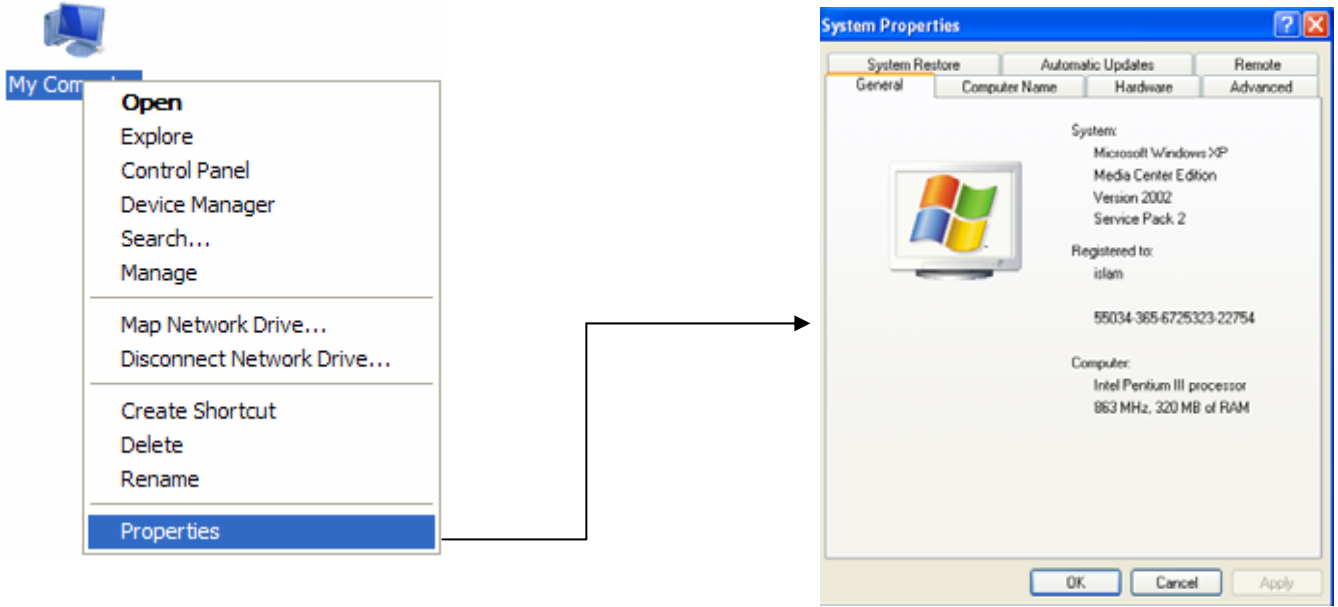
My Com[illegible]

Open
Explore
Control Panel
Device Manager
Search...
Manage

Map Network Drive...
Disconnect Network Drive...

Create Shortcut
Delete
Rename

Properties

System Properties

System Restore
Automatic Updates
Remote
General
Computer Name
Hardware
Advanced

System:
Microsoft Windows XP
Media Center Edition
Version 2002
Service Pack 2

Registered to:
islam

55034-365-6725323-22754

Computer:
Intel Pentium III processor
863 MHz, 320 MB of RAM

OK
Cancel
Apply